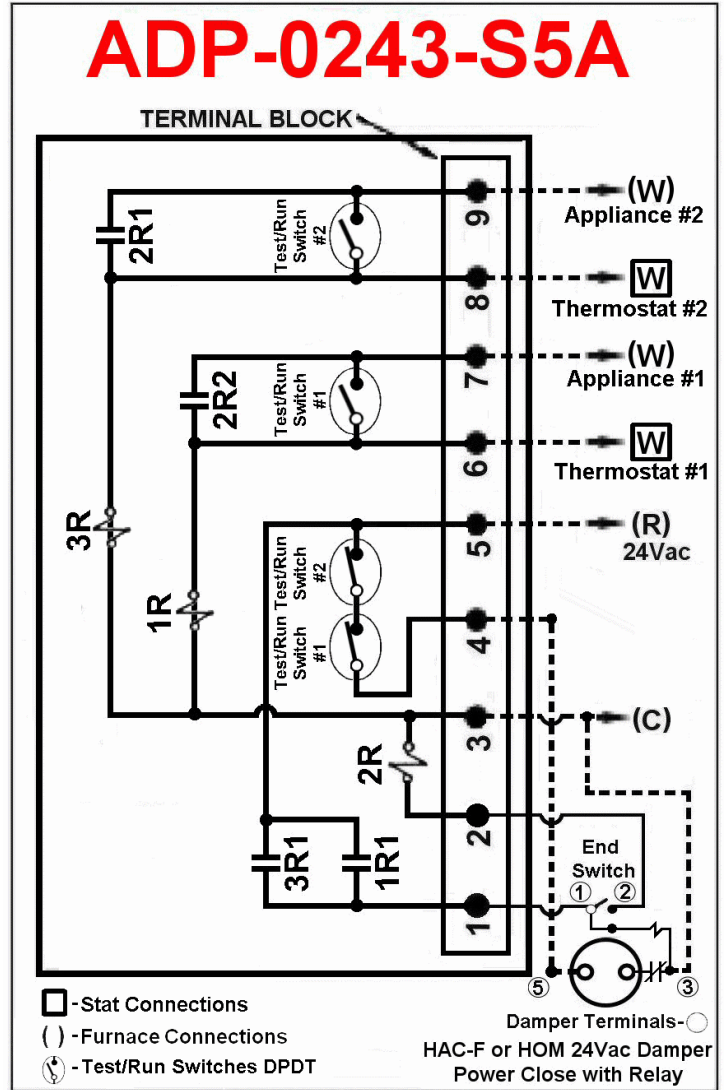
ADP-0243-S5A

TERMINAL BLOCK

2R1

Test/Run Switch #2

9

(W) Appliance #2

8

W Thermostat #2

2R2

Test/Run Switch #1

7

(W) Appliance #1

6

W Thermostat #1

3R

5

(R) 24Vac

1R

Test/Run Switch #1

Test/Run Switch #2

4

3

(C)

2R

2

End Switch

① ②

3R1

1R1

1

⑤

③

□ - Stat Connections

( ) - Furnace Connections

- Test/Run Switches DPDT

Damper Terminals-○

HAC-F or HOM 24Vac Damper Power Close with Relay